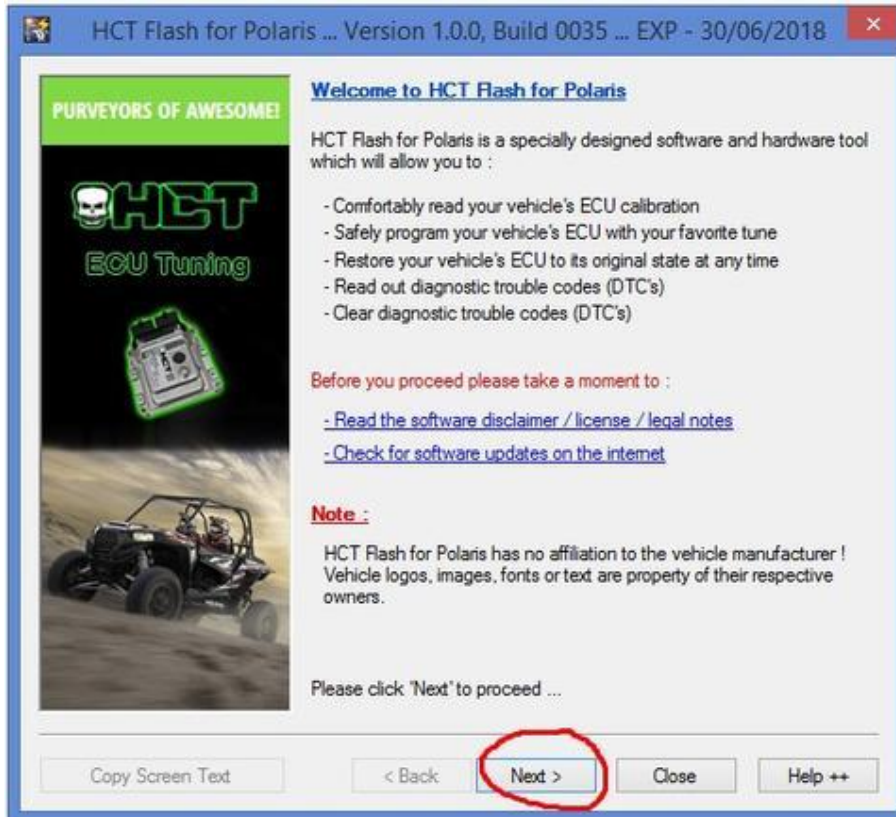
HCT Flash for Polaris ... Version 1.0.0, Build 0035 ... EXP - 30/06/2018

PURVEYORS OF AWESOME!

HCT

ECU Tuning

Welcome to HCT Flash for Polaris

HCT Flash for Polaris is a specially designed software and hardware tool which will allow you to :

- Comfortably read your vehicle's ECU calibration
- Safely program your vehicle's ECU with your favorite tune
- Restore your vehicle's ECU to its original state at any time
- Read out diagnostic trouble codes (DTC's)
- Clear diagnostic trouble codes (DTC's)

Before you proceed please take a moment to :

- Read the software disclaimer / license / legal notes

- Check for software updates on the internet

Note :

HCT Flash for Polaris has no affiliation to the vehicle manufacturer ! Vehicle logos, images, fonts or text are property of their respective owners.

Please click 'Next' to proceed ...

Copy Screen Text | < Back | Next > | Close | Help ++